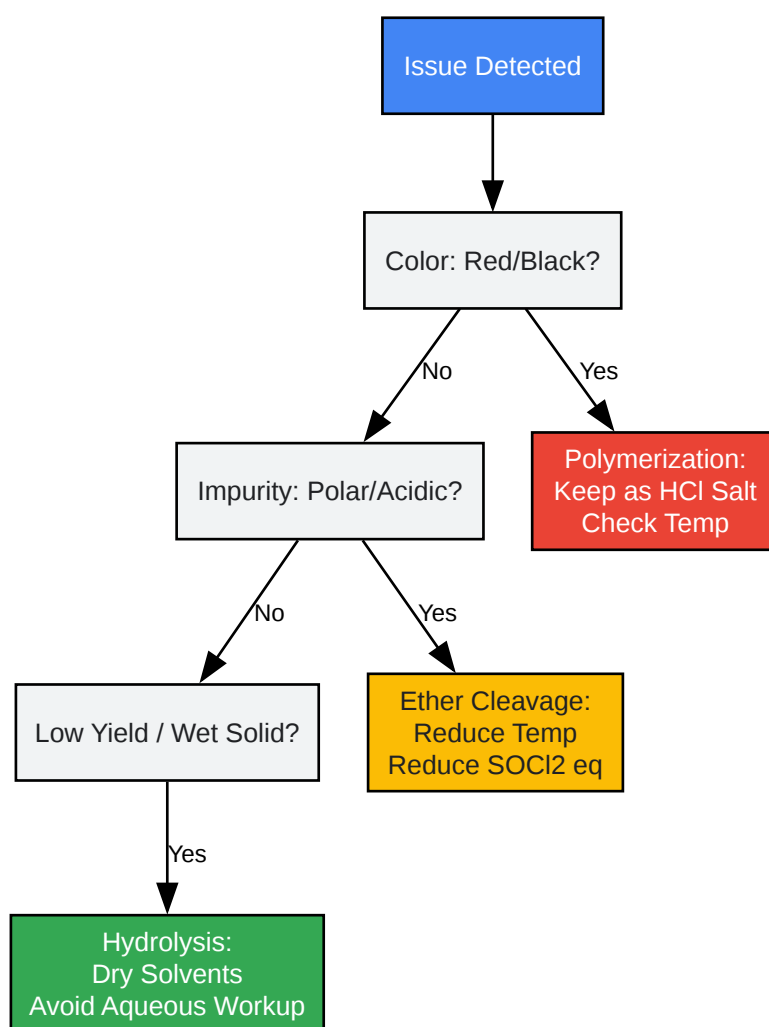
Issue Detected

Color: Red/Black?

No

Yes

Impurity: Polar/Acidic?

Polymerization:
Keep as HCl Salt
Check Temp

No

Yes

Low Yield / Wet Solid?

Ether Cleavage:
Reduce Temp
Reduce SOCl2 eq

Yes

Hydrolysis:
Dry Solvents
Avoid Aqueous Workup